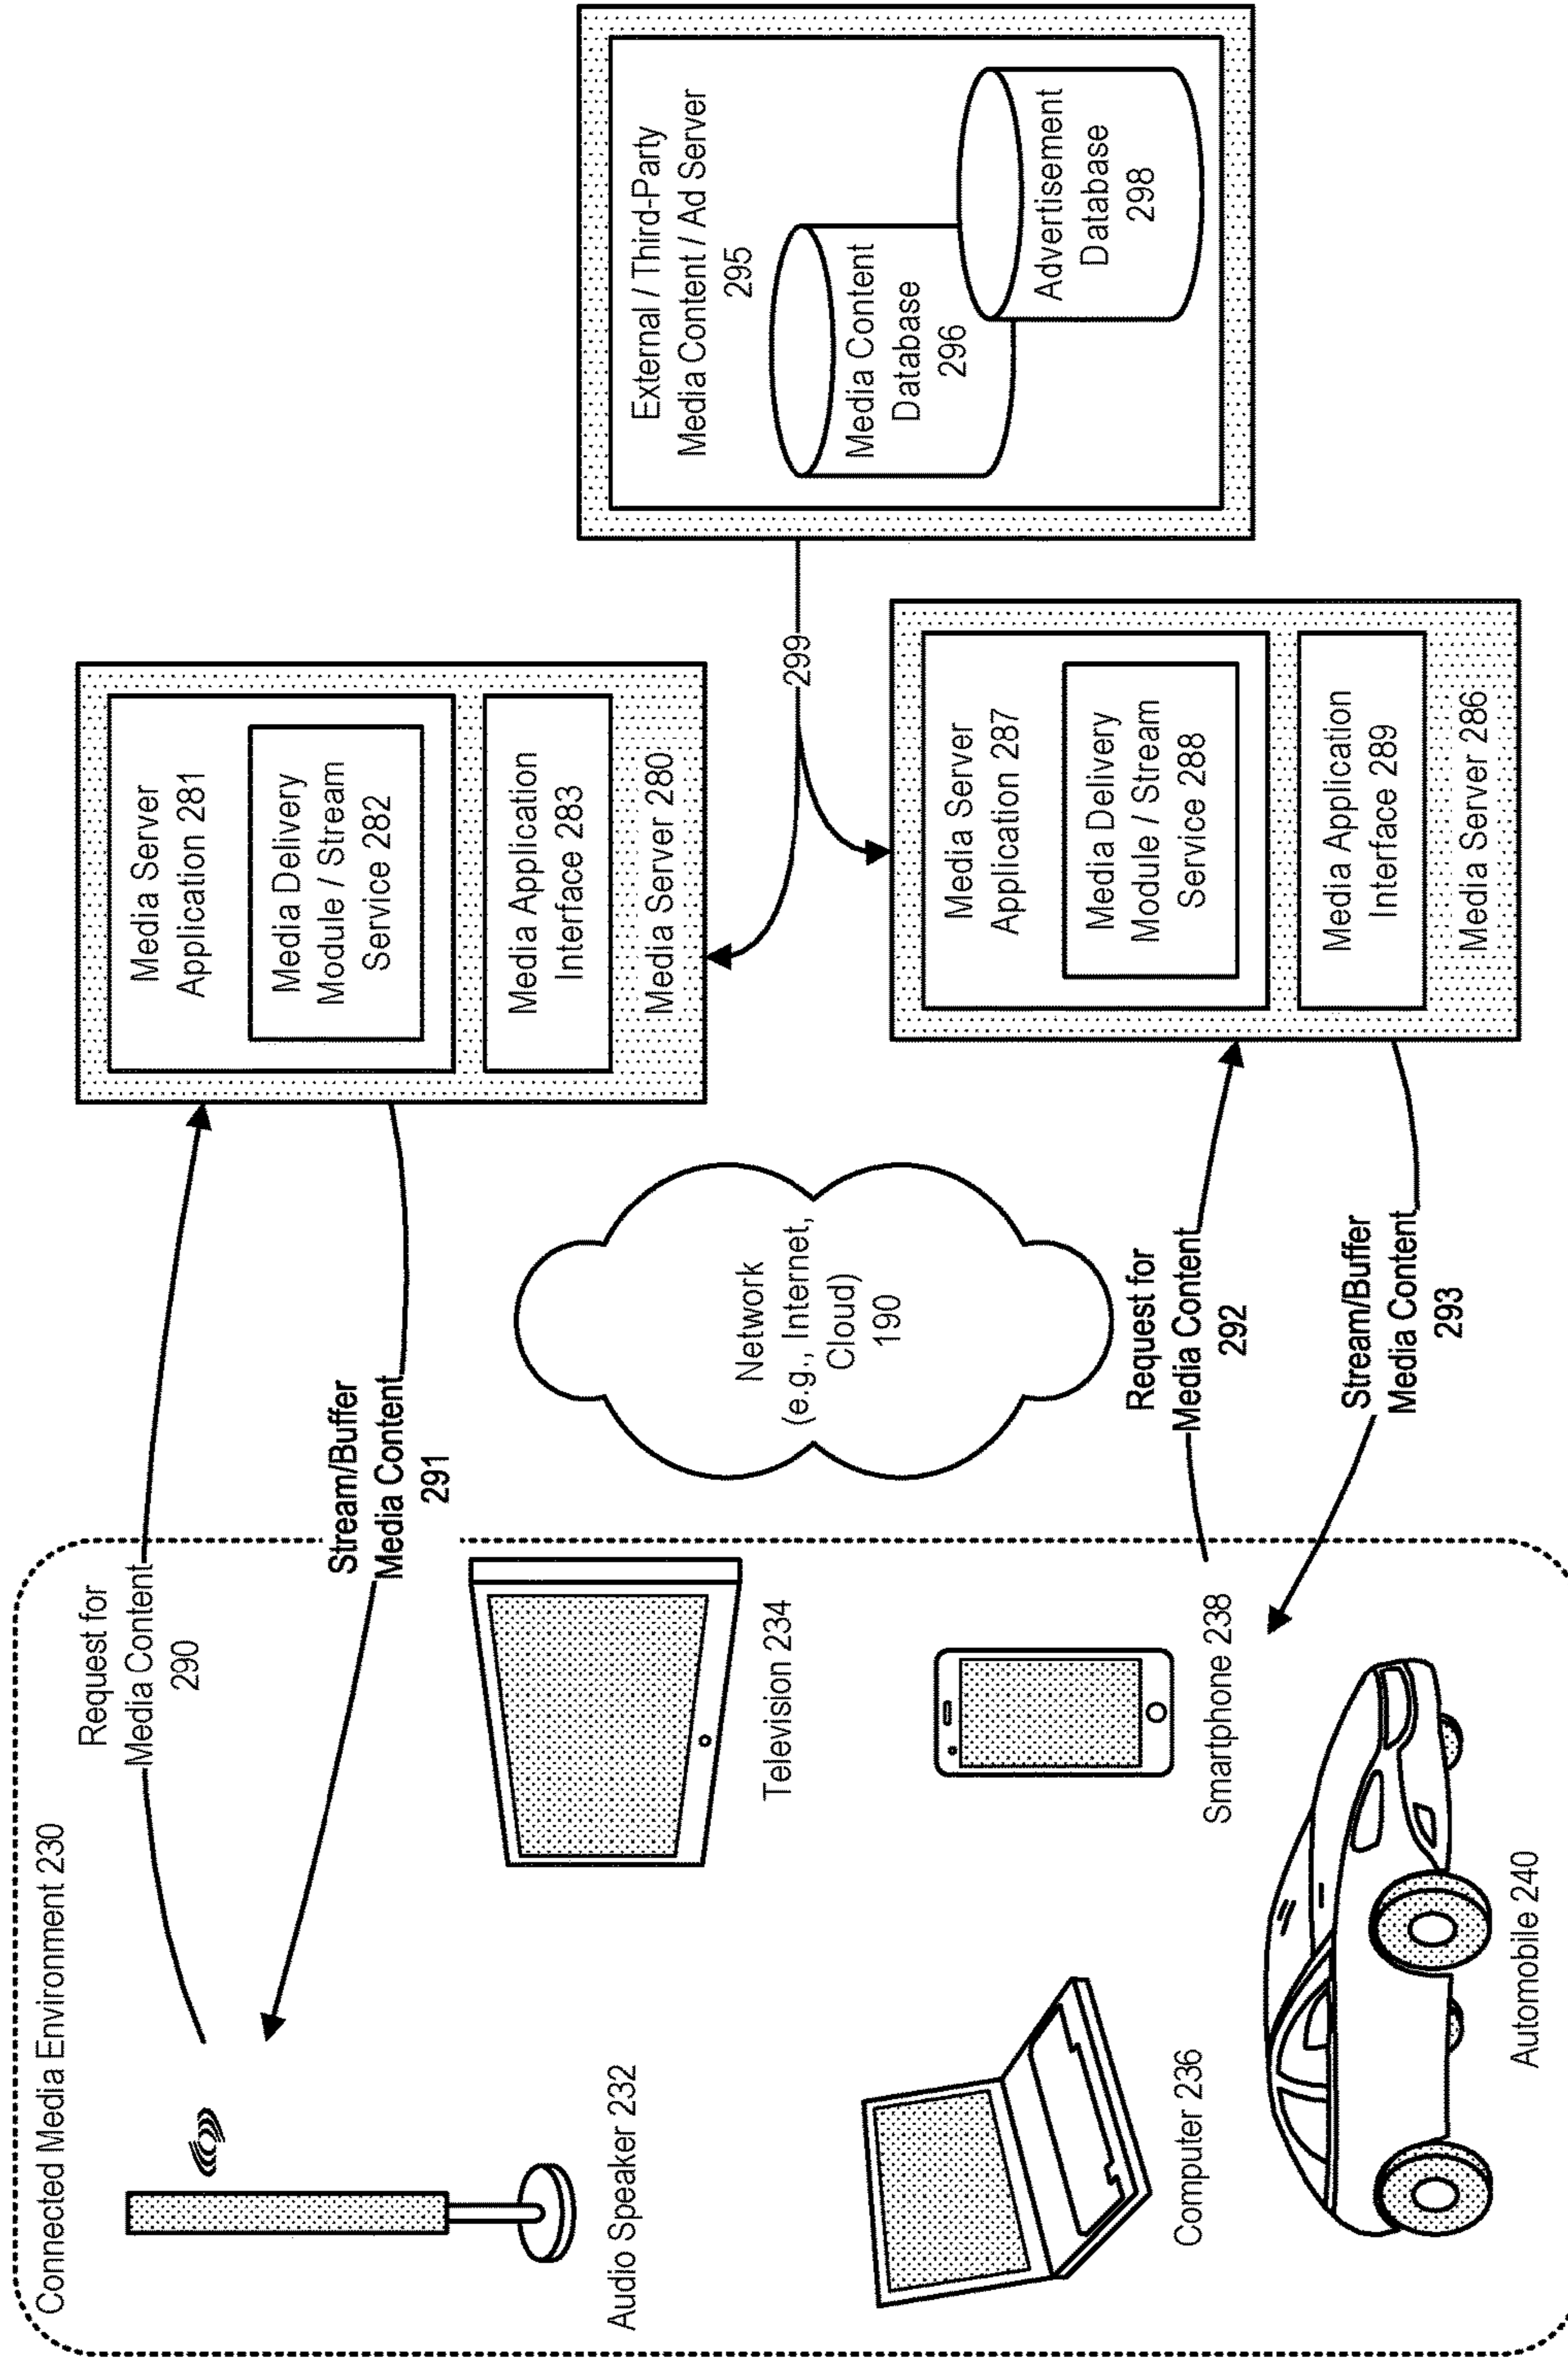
External / Third-Party Media Content / Ad Server 295

Media Content Database 296

Advertisement Database 298

299

Media Server Application 281

Media Delivery Module / Stream Service 282

Media Application Interface 283

Media Server 280

Media Server Application 287

Media Delivery Module / Stream Service 288

Media Application Interface 289

Media Server 286

Network (e.g., Internet, Cloud) 190

Request for Media Content 290

Stream/Buffer Media Content 291

Request for Media Content 292

Stream/Buffer Media Content 293

Connected Media Environment 230

Audio Speaker 232

Television 234

Computer 236

Smartphone 238

Automobile 240